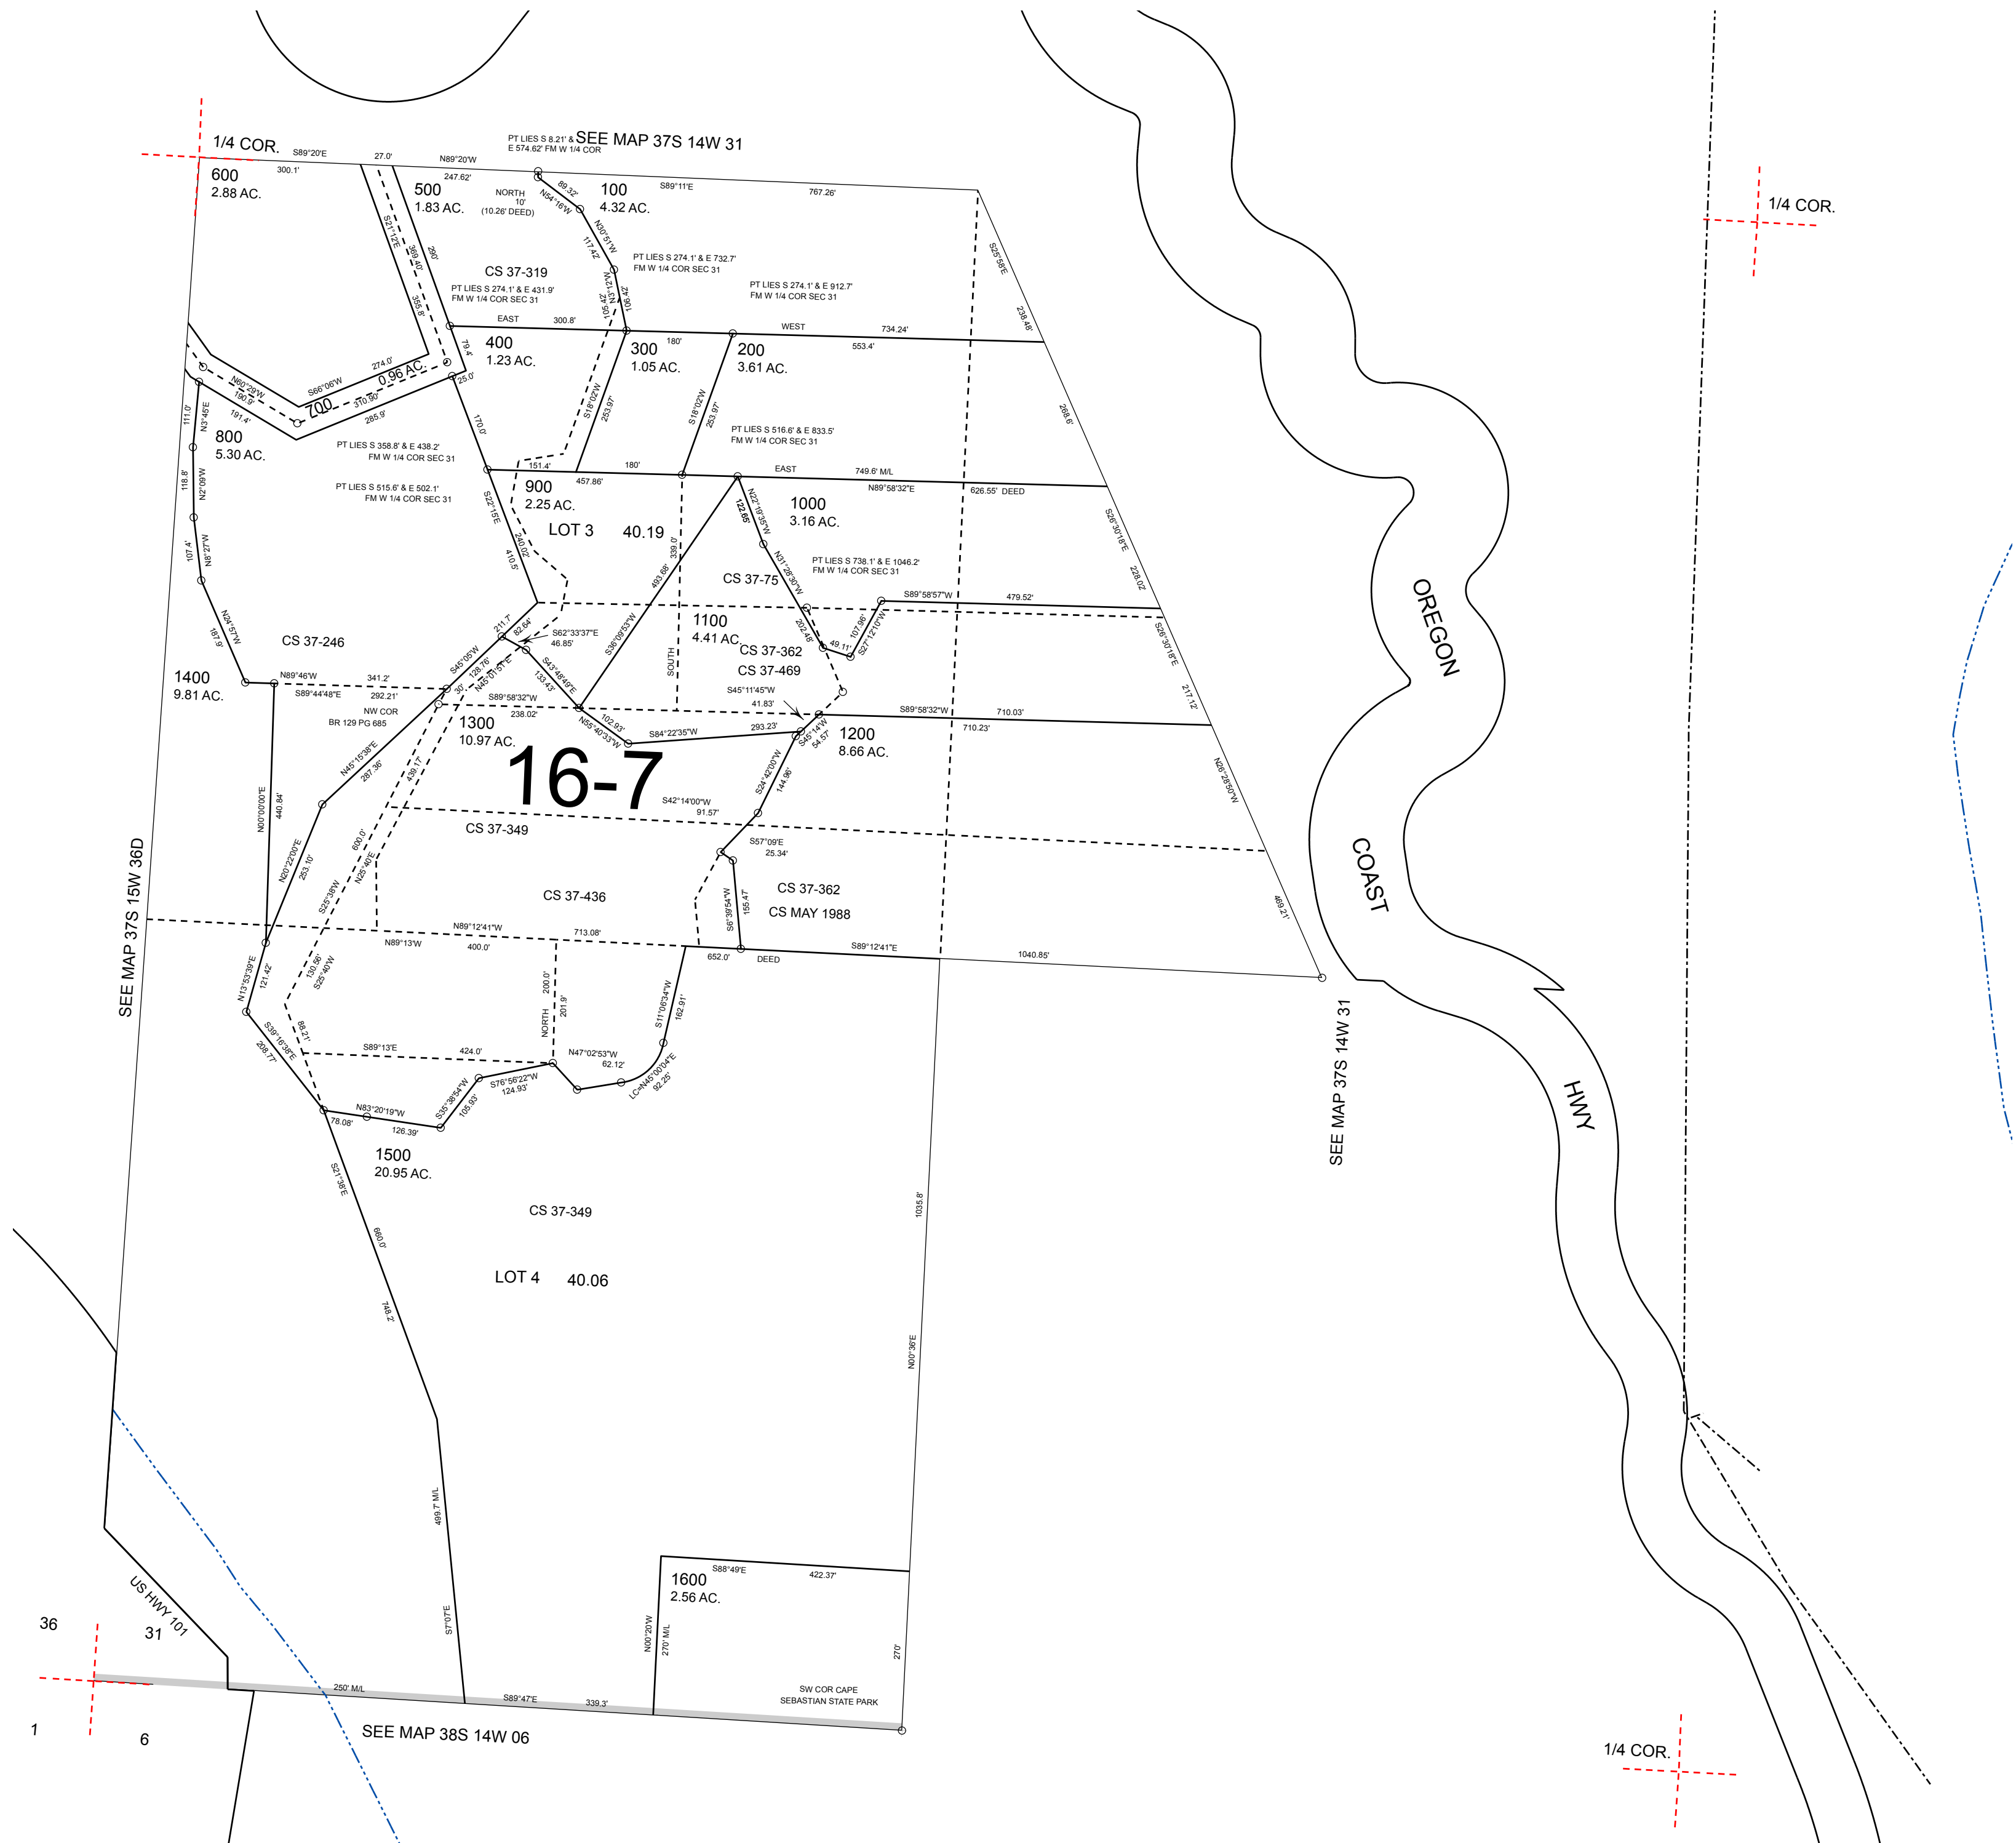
1/4 COR.
PT LIES S 8.21' & E 574.62' FM W 1/4 COR
SEE MAP 37S 14W 31
S89°20'E
27.0'
N89°20'W
300.1'
247.62'
600
2.88 AC.
500
1.83 AC.
NORTH
10'
(10.26' DEED)
69.32'
N54°16'W
100
4.32 AC.
S89°11'E
767.26'
1/4 COR.
S21°12'E
369.40'
280'
117.42'
N30°51'W
PT LIES S 274.1' & E 732.7' FM W 1/4 COR SEC 31
S25°59'E
CS 37-319
PT LIES S 274.1' & E 431.9' FM W 1/4 COR SEC 31
PT LIES S 274.1' & E 912.7' FM W 1/4 COR SEC 31
355.8'
EAST
300.8'
WEST
734.24'
238.48'
180'
553.4'
274.0'
0.96 AC.
400
1.23 AC.
300
1.05 AC.
200
3.61 AC.
N60°29'W
190.9'
S66°06'W
700
310.90'
25.0'
79.4'
191.4'
285.9'
S18°02'W
253.97'
S18°02'W
253.97'
268.6'
111.0'
N3°45'E
800
5.30 AC.
170.0'
PT LIES S 516.6' & E 833.5' FM W 1/4 COR SEC 31
PT LIES S 358.8' & E 438.2' FM W 1/4 COR SEC 31
151.4'
180'
EAST
749.6' M/L
118.8'
N2°09'W
457.86'
N89°58'32"E
626.55' DEED
PT LIES S 515.6' & E 502.1' FM W 1/4 COR SEC 31
900
2.25 AC.
122.65
N22°19'35"W
1000
3.16 AC.
S26°30'18"E
S22°15'E
LOT 3
40.19
107.4'
N8°27'W
240.02'
410.5'
493.86'
389.0'
CS 37-75
N31°28'30"W
PT LIES S 738.1' & E 1046.2' FM W 1/4 COR SEC 31
228.02'
S89°58'57"W
479.52'
N24°57'W
187.9'
CS 37-246
211.7'
82.64
S62°33'37"E
46.85'
1100
4.41 AC.
202.46'
107.96'
S27°12'10"W
49.11'
S26°30'18"E
CS 37-362
CS 37-469
1400
9.81 AC.
N89°46'W
341.2'
S45°05'W
128.76'
N45°01'51"E
S43°48'49"E
133.43'
S36°09'53"W
SOUTH
S45°11'45"W
41.83'
217.12'
S89°44'48"E
292.21'
30'
S89°58'32"W
238.02'
S89°58'32"W
710.03'
NW COR BR 129 PG 685
1300
10.97 AC.
102.93'
N55°40'33"W
S84°22'35"W
293.23'
S45°14'W
54.57'
1200
8.66 AC.
710.23'
N45°15'38"E
287.36'
439.17'
16-7
S24°42'00"W
144.96'
N28°28'50"W
N00°00'00"E
440.84'
S42°14'00"W
91.57'
CS 37-349
600.0'
N25°40'E
N20°22'00"E
253.10'
S57°09'E
25.34'
CS 37-362
CS MAY 1988
CS 37-436
S25°38'W
SEE MAP 37S 15W 36D
155.47
S6°39'54"W
489.21'
N89°12'41"W
713.08'
N89°13'W
400.0'
S89°12'41"E
652.0'
DEED
1040.85'
N13°53'39"E
121.42'
130.56'
S25°40'W
200.0'
NORTH
201.9'
S11°06'34"W
162.91'
SEE MAP 37S 14W 31
OREGON
COAST
HWY
88.21'
S39°16'38"E
208.77'
S89°13'E
424.0'
N47°02'53"W
62.12'
LC=N45°00'04"E
92.25'
S35°38'54"W
105.93'
S76°56'22"W
124.93'
N83°20'19"W
78.08'
126.39'
1500
20.95 AC.
S21°38'E
CS 37-349
1035.8'
660.0'
LOT 4
40.06
748.2'
N00°36'E
499.7' M/L
1600
2.56 AC.
S88°49'E
422.37'
US HWY 101
36
31
S7°07'E
N00°20'W
270' M/L
270'
250' M/L
S89°47'E
339.3'
SW COR CAPE SEBASTIAN STATE PARK
1
6
SEE MAP 38S 14W 06
1/4 COR.